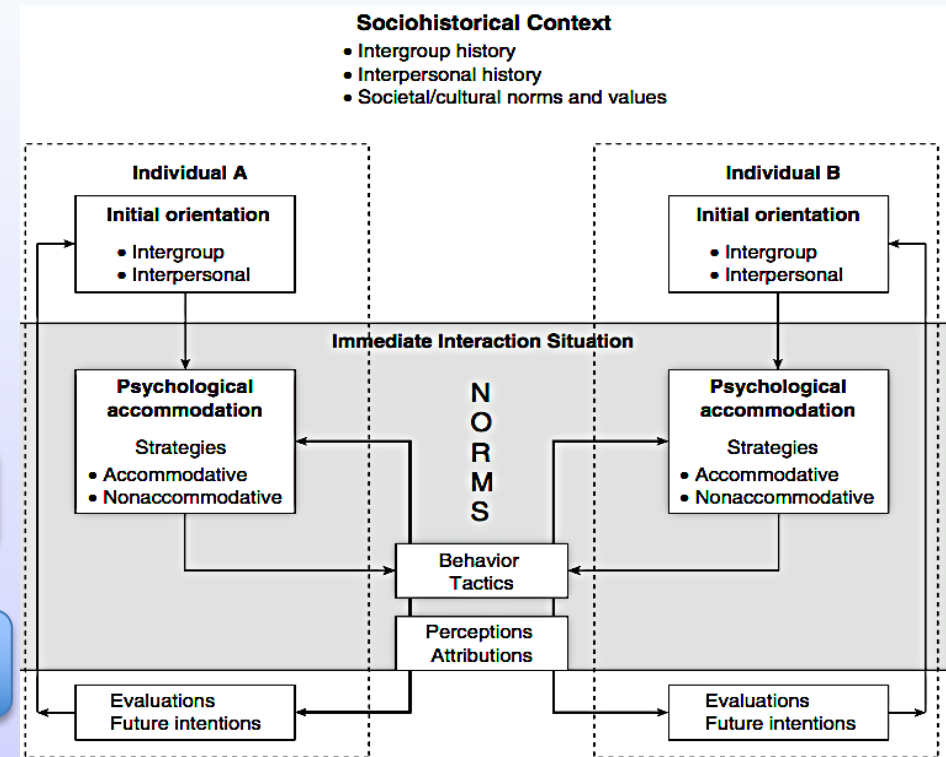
Sociohistorical Context
• Intergroup history
• Interpersonal history
• Societal/cultural norms and values

Individual A

Initial orientation
• Intergroup
• Interpersonal

Individual B

Initial orientation
• Intergroup
• Interpersonal

Immediate Interaction Situation

Psychological accommodation
Strategies
• Accommodative
• Nonaccommodative

NORMS

Psychological accommodation
Strategies
• Accommodative
• Nonaccommodative

Behavior Tactics

Perceptions Attributions

Evaluations Future intentions

Evaluations Future intentions